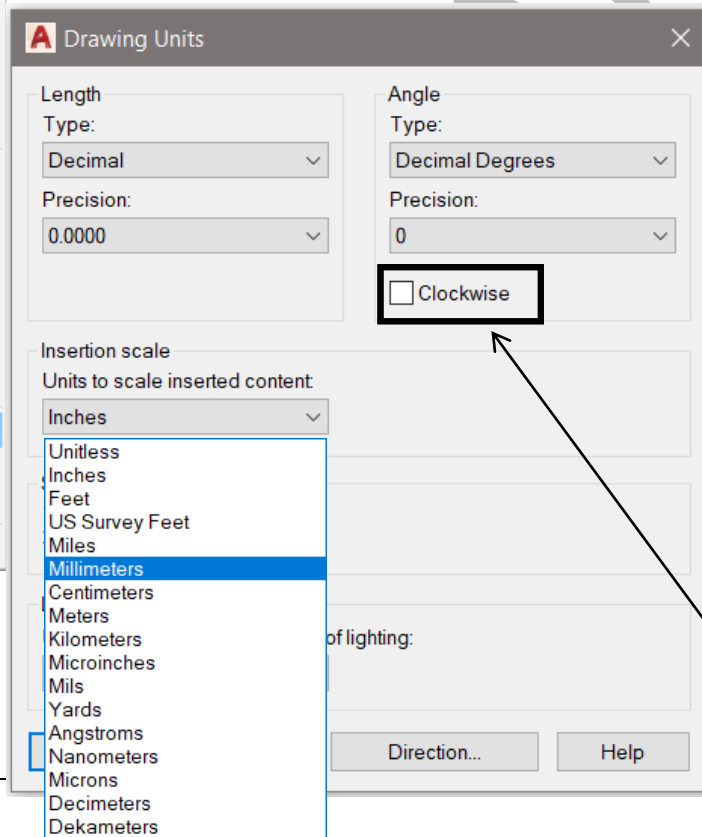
Drawing Units

Length
Type:
Decimal
Precision:
0.0000

Angle
Type:
Decimal Degrees
Precision:
0
Clockwise

Insertion scale
Units to scale inserted content:
Inches

Unitless
Inches
Feet
US Survey Feet
Miles
Millimeters
Centimeters
Meters
Kilometers
Microinches
Mils
Yards
Angstroms
Nanometers
Microns
Decimeters
Dekameters

of lighting:

Direction...
Help